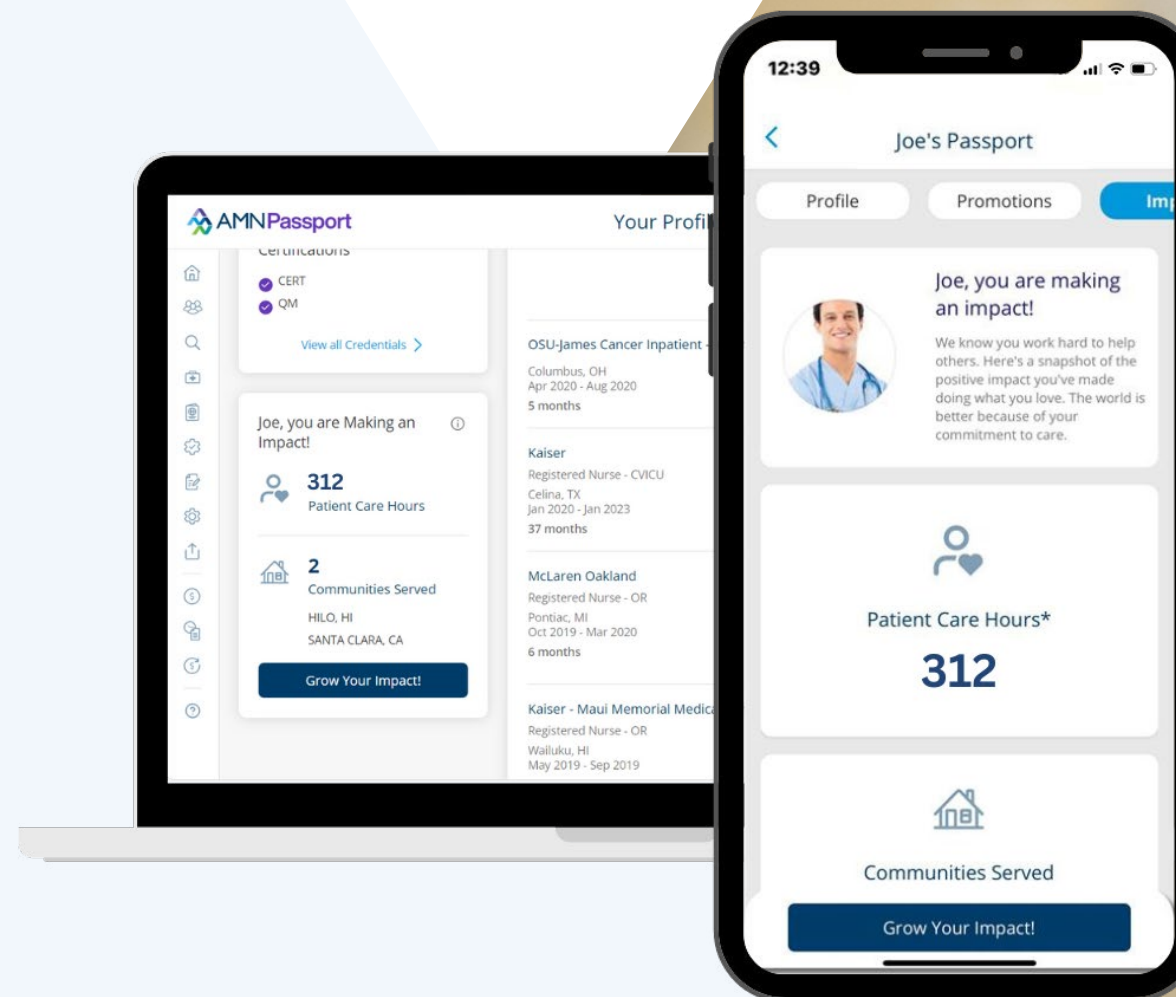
AMNPassport

Your Profil

Certifications

CERT

QM

View all Credentials

Joe, you are Making an Impact!

312
Patient Care Hours

2
Communities Served

HILO, HI
SANTA CLARA, CA

Grow Your Impact!

OSU-James Cancer Inpatient
Columbus, OH
Apr 2020 - Aug 2020
5 months

Kaiser
Registered Nurse - CVICU
Celina, TX
Jan 2020 - Jan 2023
37 months

McLaren Oakland
Registered Nurse - OR
Pontiac, MI
Oct 2019 - Mar 2020
6 months

Kaiser - Maui Memorial Medica
Registered Nurse - OR
Wailuku, HI
May 2019 - Sep 2019

12:39

Joe's Passport

Profile

Promotions

Imp

Joe, you are making an impact!

We know you work hard to help others. Here's a snapshot of the positive impact you've made doing what you love. The world is better because of your commitment to care.

Patient Care Hours*

312

Communities Served

Grow Your Impact!